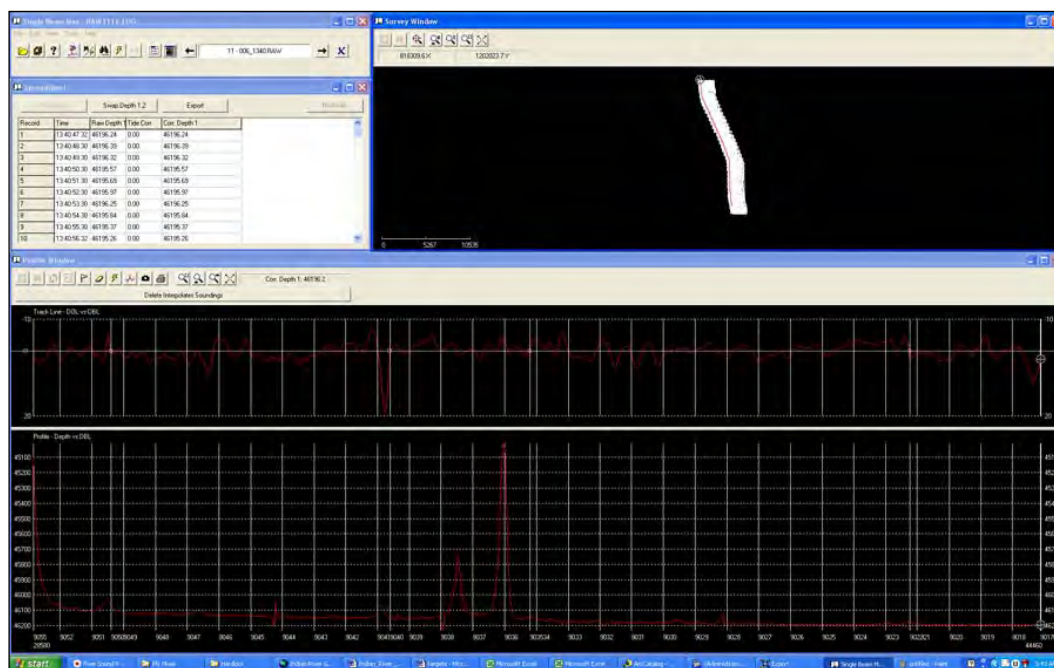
Single Beam Are - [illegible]

11 - 006_1340.RAW

Spreadsheet

Swap Depth 1,2 Export

| Record | Time | Raw Depth | Tide Corr | Cor. Depth 1 |
|---|---|---|---|---|
| 1 | 13:40:47.32 | 46196.24 | 0.00 | 46196.24 |
| 2 | 13:40:48.30 | 46196.39 | 0.00 | 46196.39 |
| 3 | 13:40:49.30 | 46196.32 | 0.00 | 46196.32 |
| 4 | 13:40:50.30 | 46195.57 | 0.00 | 46195.57 |
| 5 | 13:40:51.30 | 46195.69 | 0.00 | 46195.69 |
| 6 | 13:40:52.30 | 46195.97 | 0.00 | 46195.97 |
| 7 | 13:40:53.30 | 46196.25 | 0.00 | 46196.25 |
| 8 | 13:40:54.30 | 46195.84 | 0.00 | 46195.84 |
| 9 | 13:40:55.30 | 46195.37 | 0.00 | 46195.37 |
| 10 | 13:40:56.32 | 46195.26 | 0.00 | 46195.26 |

Survey Window

815309.6 X 1202023.7 Y

0 5267 10535

Profile Window

Cor. Depth 1: 46196.2

Delete Interpolated Soundings

Track Line - DOL vs DBL

10

0

20

Profile - Depth vs DBL

45100
45200
45300
45400
45500
45600
45700
45800
45900
46000
46100
46200

9055 9052 9051 9050 9049 9048 9047 9046 9045 9044 9043 9042 9041 9040 9039 9038 9037 9036 9035 9034 9033 9032 9031 9030 9029 9028 9027 9026 9025 9024 9023 9022 9021 9020 9019 9018 9017

start

Microsoft Excel

Microsoft Excel

Export

Single Beam H...